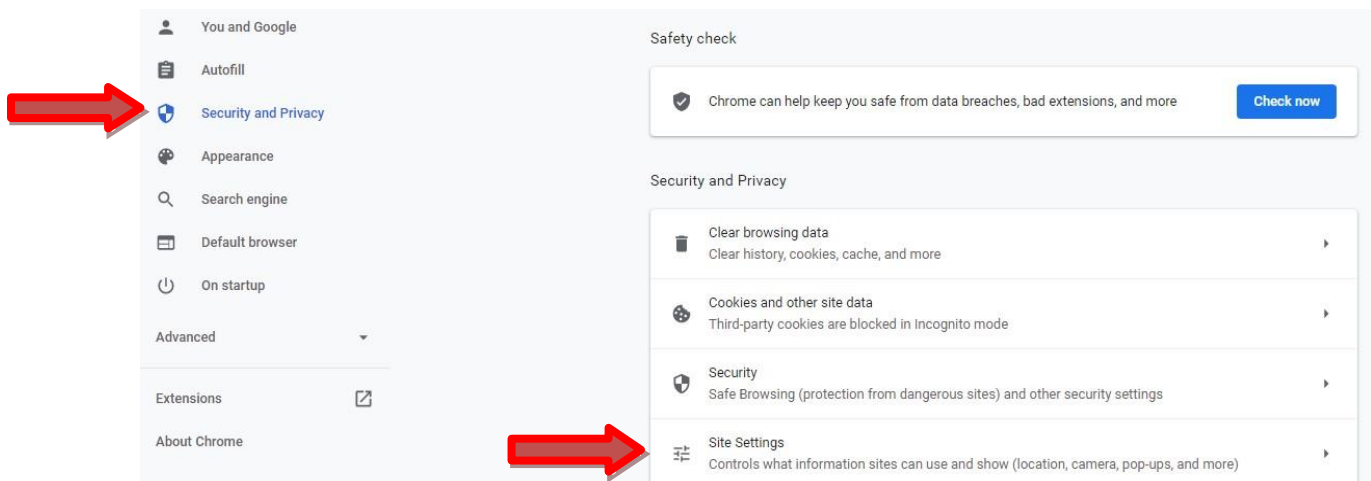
You and Google

Autofill

Security and Privacy

Appearance

Search engine

Default browser

On startup

Advanced

Extensions

About Chrome

Safety check

Chrome can help keep you safe from data breaches, bad extensions, and more

Check now

Security and Privacy

Clear browsing data
Clear history, cookies, cache, and more

Cookies and other site data
Third-party cookies are blocked in Incognito mode

Security
Safe Browsing (protection from dangerous sites) and other security settings

Site Settings
Controls what information sites can use and show (location, camera, pop-ups, and more)